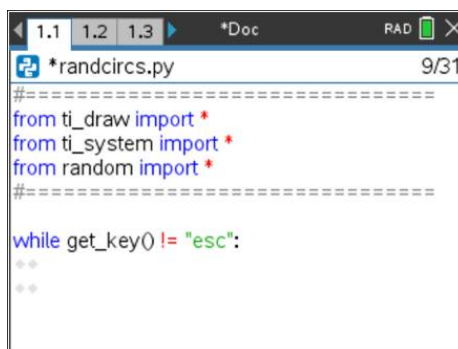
1.1 1.2 1.3 *Doc RAD

*randcircs.py 9/31

#================================
from ti_draw import *
from ti_system import *
from random import *
#================================

while get_key() != "esc":
◆◆
◆◆